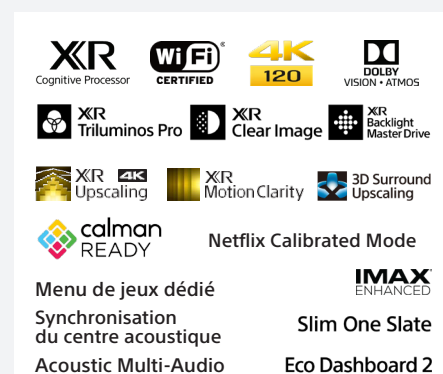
XR
Cognitive Processor

WiFi
CERTIFIED

4K
120

DOLBY
VISION • ATMOS

XR
Triluminos Pro

XR
Clear Image

XR
Backlight
Master Drive

XR 4K
Upscaling

XR
Motion Clarity

3D Surround
Upscaling

calman
READY

Netflix Calibrated Mode

Menu de jeux dédié

IMAX
ENHANCED

Synchronisation
du centre acoustique

Slim One Slate

Acoustic Multi-Audio

Eco Dashboard 2